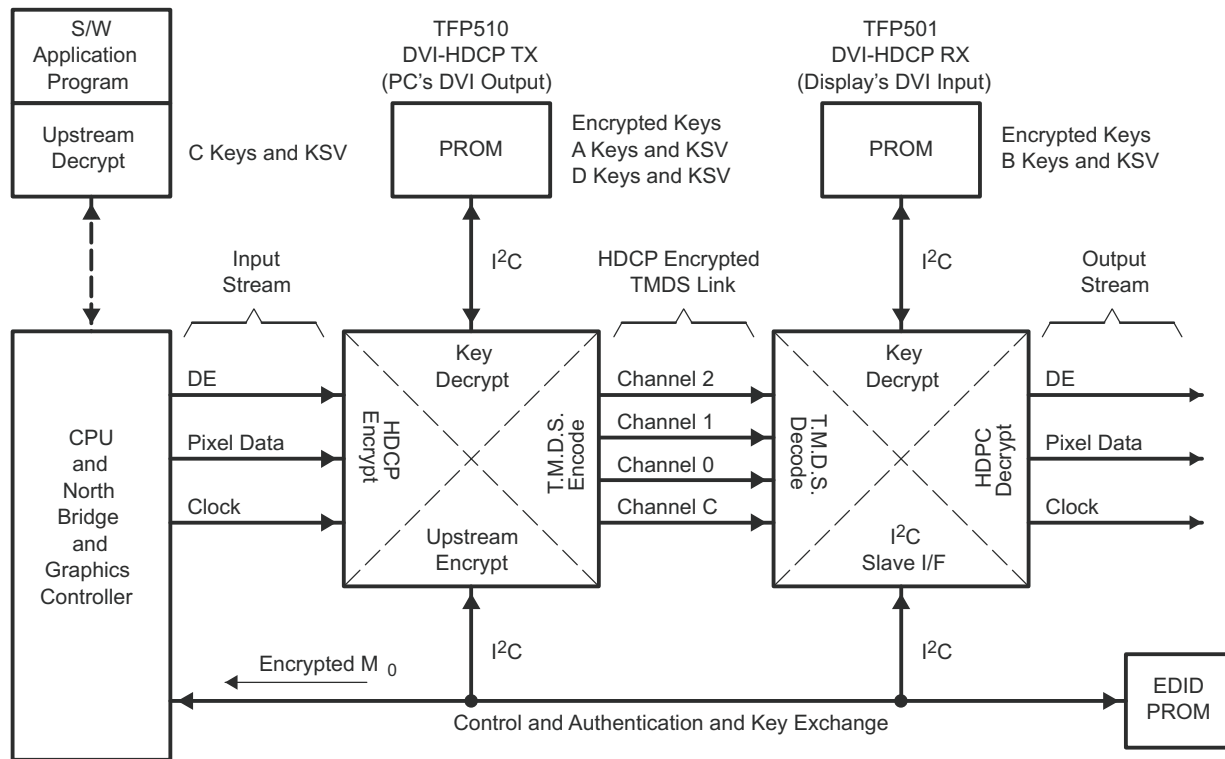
S/W Application Program

Upstream Decrypt

C Keys and KSV

TFP510
DVI-HDCP TX
(PC's DVI Output)

PROM

Encrypted Keys
A Keys and KSV
D Keys and KSV

TFP501
DVI-HDCP RX
(Display's DVI Input)

PROM

Encrypted Keys
B Keys and KSV

Input Stream

$I^2C$

HDCP Encrypted TMDS Link

$I^2C$

Output Stream

CPU and North Bridge and Graphics Controller

DE

Pixel Data

Clock

Key Decrypt

HDCP Encrypt

T.M.D.S. Encode

Upstream Encrypt

Channel 2

Channel 1

Channel 0

Channel C

Key Decrypt

T.M.D.S. Decode

HDPC Decrypt

$I^2C$ Slave I/F

DE

Pixel Data

Clock

Encrypted $M_0$

$I^2C$

$I^2C$

EDID PROM

Control and Authentication and Key Exchange